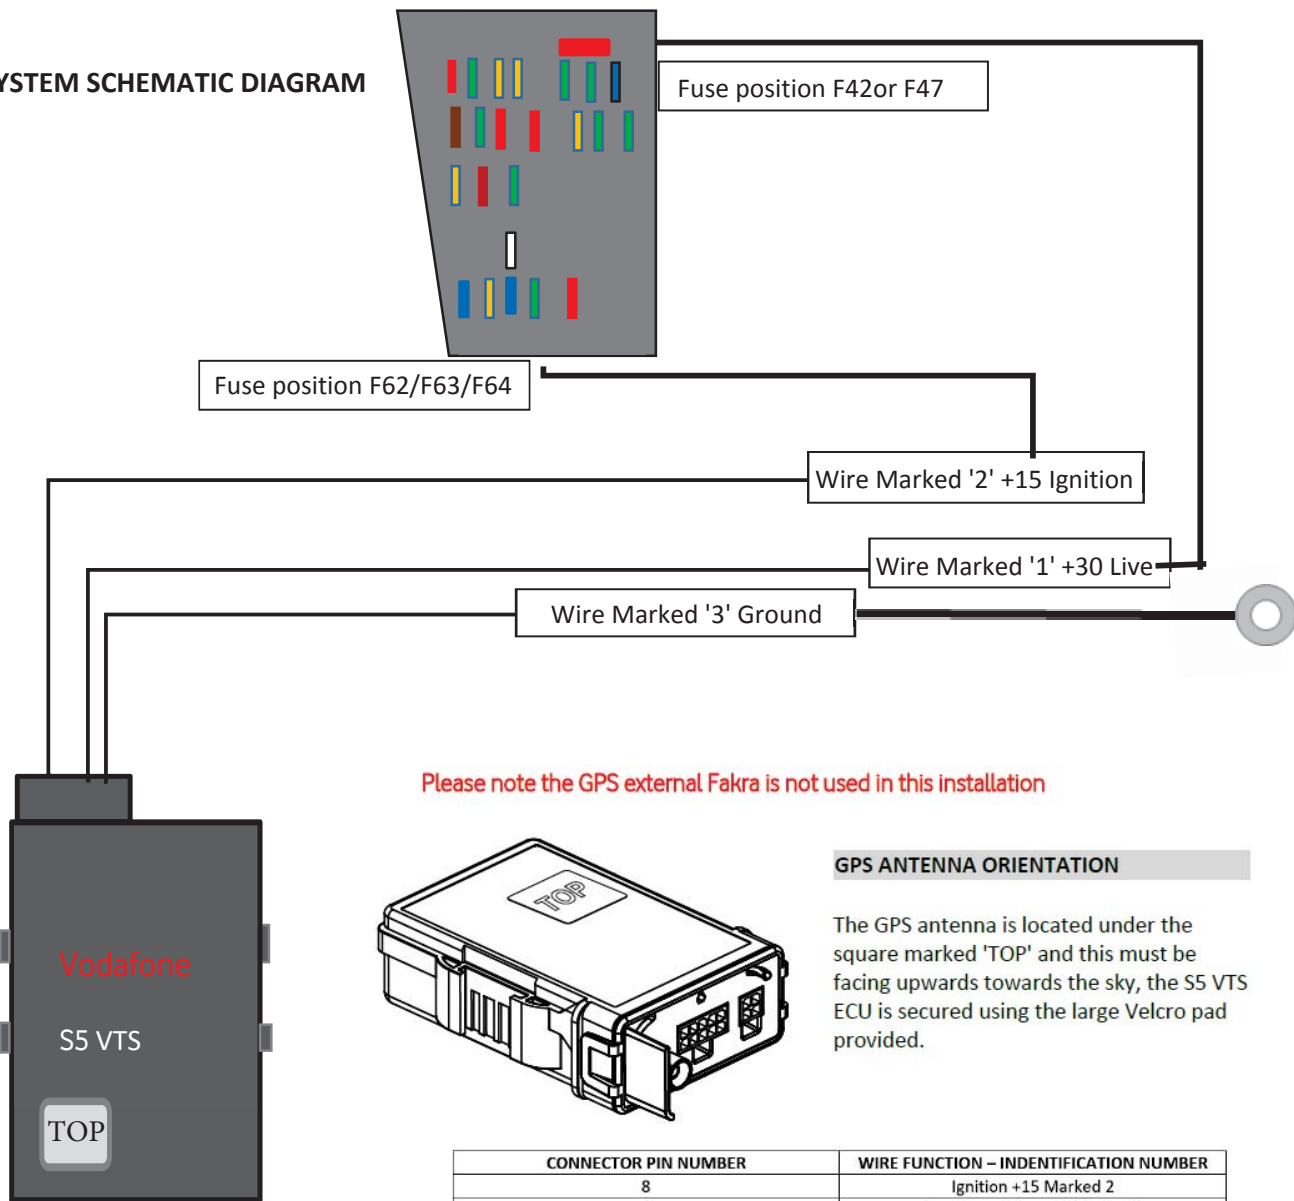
YSTEM SCHEMATIC DIAGRAM

Fuse position F42or F47

Fuse position F62/F63/F64

Wire Marked '2' +15 Ignition

Wire Marked '1' +30 Live

Wire Marked '3' Ground

Please note the GPS external Fakra is not used in this installation

TOP

GPS ANTENNA ORIENTATION

The GPS antenna is located under the square marked 'TOP' and this must be facing upwards towards the sky, the S5 VTS ECU is secured using the large Velcro pad provided.

Vodafone

S5 VTS

TOP

| CONNECTOR PIN NUMBER | WIRE FUNCTION – INDENTIFICATION NUMBER |
|---|---|
| 8 | Ignition +15 Marked 2 |